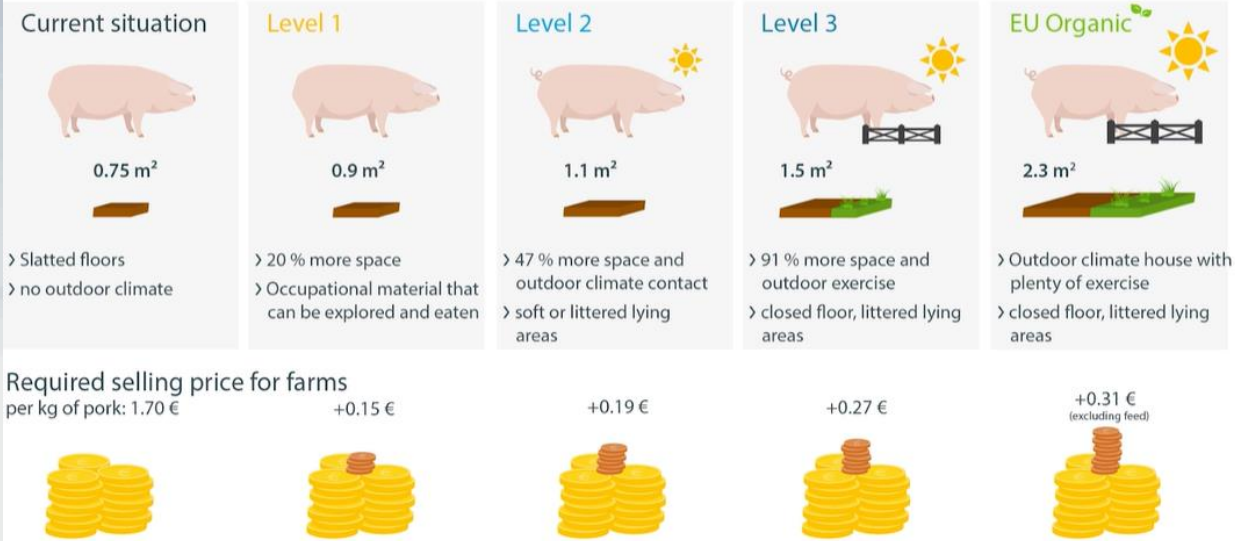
Current situation

0.75 m²

› Slatted floors
› no outdoor climate

Level 1

0.9 m²

› 20 % more space
› Occupational material that can be explored and eaten

Level 2

1.1 m²

› 47 % more space and outdoor climate contact
› soft or littered lying areas

Level 3

1.5 m²

› 91 % more space and outdoor exercise
› closed floor, littered lying areas

EU Organic

2.3 m²

› Outdoor climate house with plenty of exercise
› closed floor, littered lying areas

Required selling price for farms
per kg of pork: 1.70 €

+0.15 €

+0.19 €

+0.27 €

+0.31 €
(excluding feed)